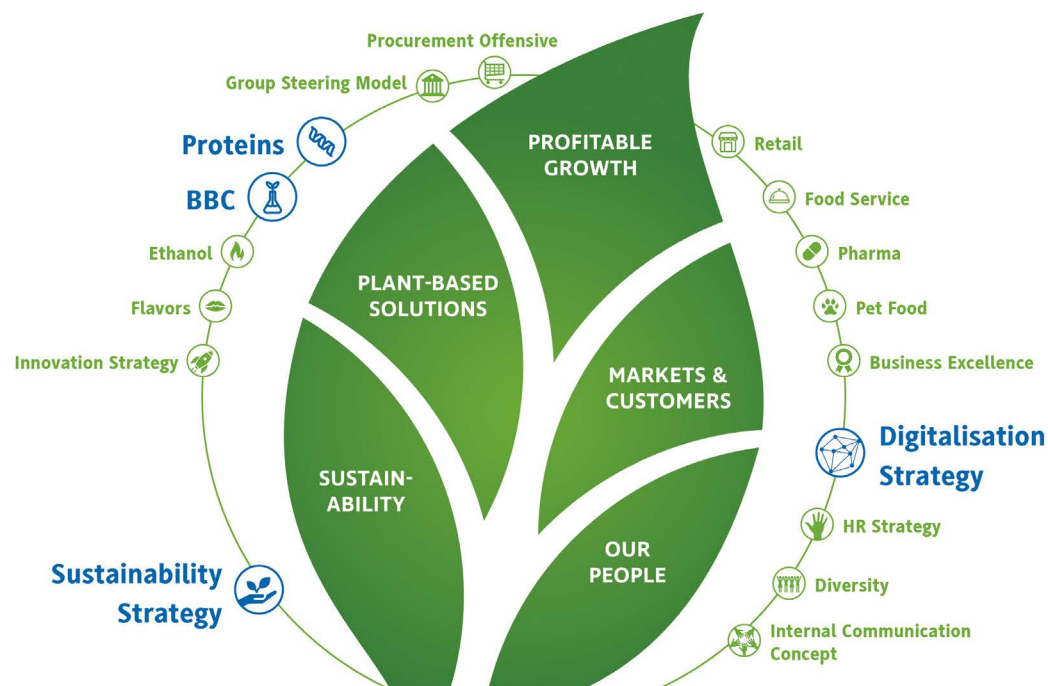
Procurement Offensive

Group Steering Model

Proteins

BBC

Ethanol

Flavors

Innovation Strategy

Sustainability Strategy

PROFITABLE GROWTH

PLANT-BASED SOLUTIONS

MARKETS & CUSTOMERS

SUSTAIN-ABILITY

OUR PEOPLE

Retail

Food Service

Pharma

Pet Food

Business Excellence

Digitalisation Strategy

HR Strategy

Diversity

Internal Communication Concept